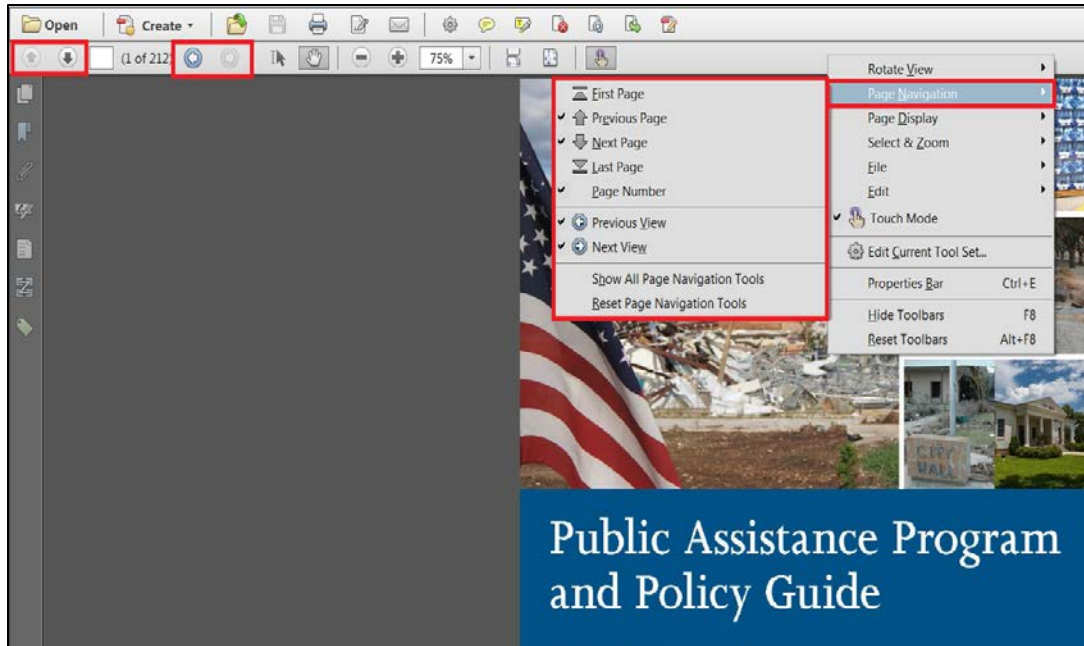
Open Create

(1 of 212)

75%

First Page
Previous Page
Next Page
Last Page
Page Number
Previous View
Next View
Show All Page Navigation Tools
Reset Page Navigation Tools

Rotate View
Page Navigation
Page Display
Select & Zoom
File
Edit
Touch Mode
Edit Current Tool Set...
Properties Bar Ctrl+E
Hide Toolbars F8
Reset Toolbars Alt+F8

CITY HALL

Public Assistance Program and Policy Guide